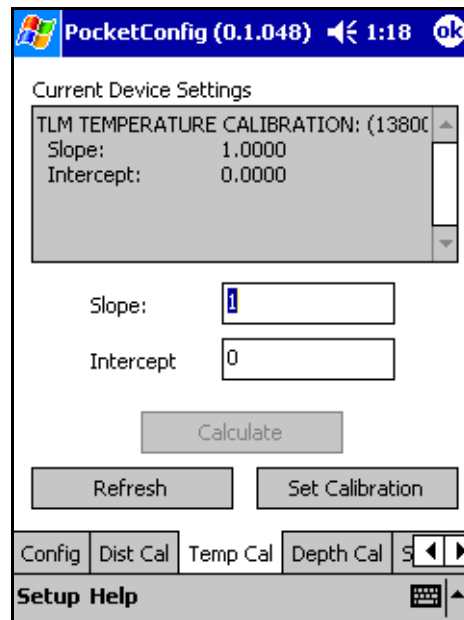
PocketConfig (0.1.048) 1:18 ok

Current Device Settings

TLM TEMPERATURE CALIBRATION: (13800
Slope: 1.0000
Intercept: 0.0000

Slope: 1

Intercept 0

Calculate

Refresh

Set Calibration

Config | Dist Cal | Temp Cal | Depth Cal | S

Setup Help